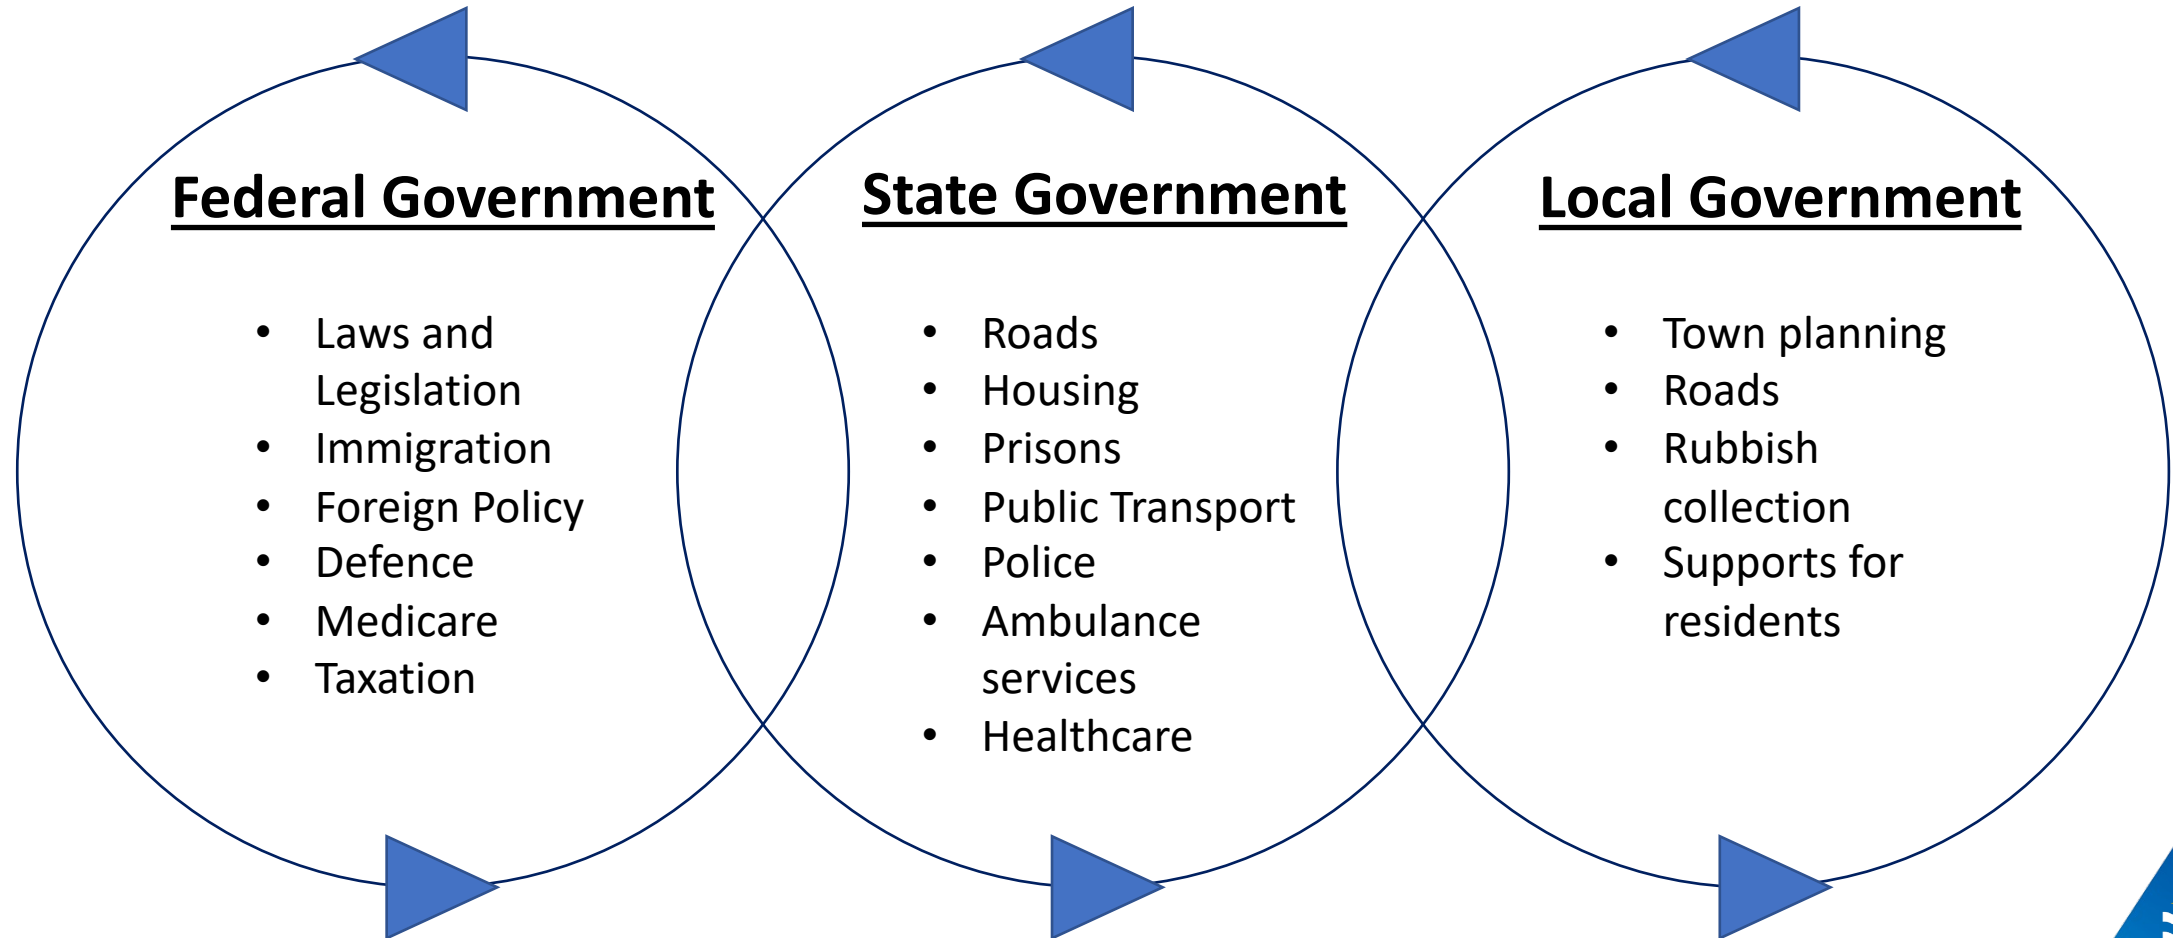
Federal Government

- Laws and Legislation
- Immigration
- Foreign Policy
- Defence
- Medicare
- Taxation

State Government

- Roads
- Housing
- Prisons
- Public Transport
- Police
- Ambulance services
- Healthcare

Local Government

- Town planning
- Roads
- Rubbish collection
- Supports for residents